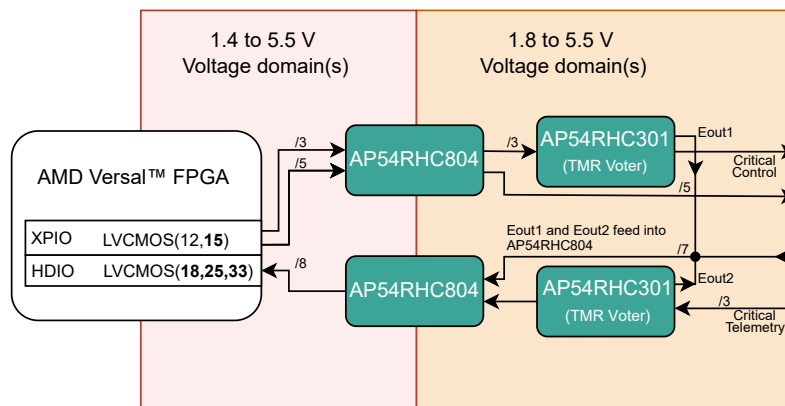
1.4 to 5.5 V
Voltage domain(s)

1.8 to 5.5 V
Voltage domain(s)

AMD Versal™ FPGA

| XPIO | LVCMOS(12,**15**) |
|---|---|
| HDIO | LVCMOS(**18**,**25**,**33**) |

/3
/5
AP54RHC804
/3
AP54RHC301
(TMR Voter)
Eout1
Critical
Control
/5

Eout1 and Eout2 feed into
AP54RHC804
/7
/8
AP54RHC804
AP54RHC301
(TMR Voter)
Eout2
/3
Critical
Telemetry